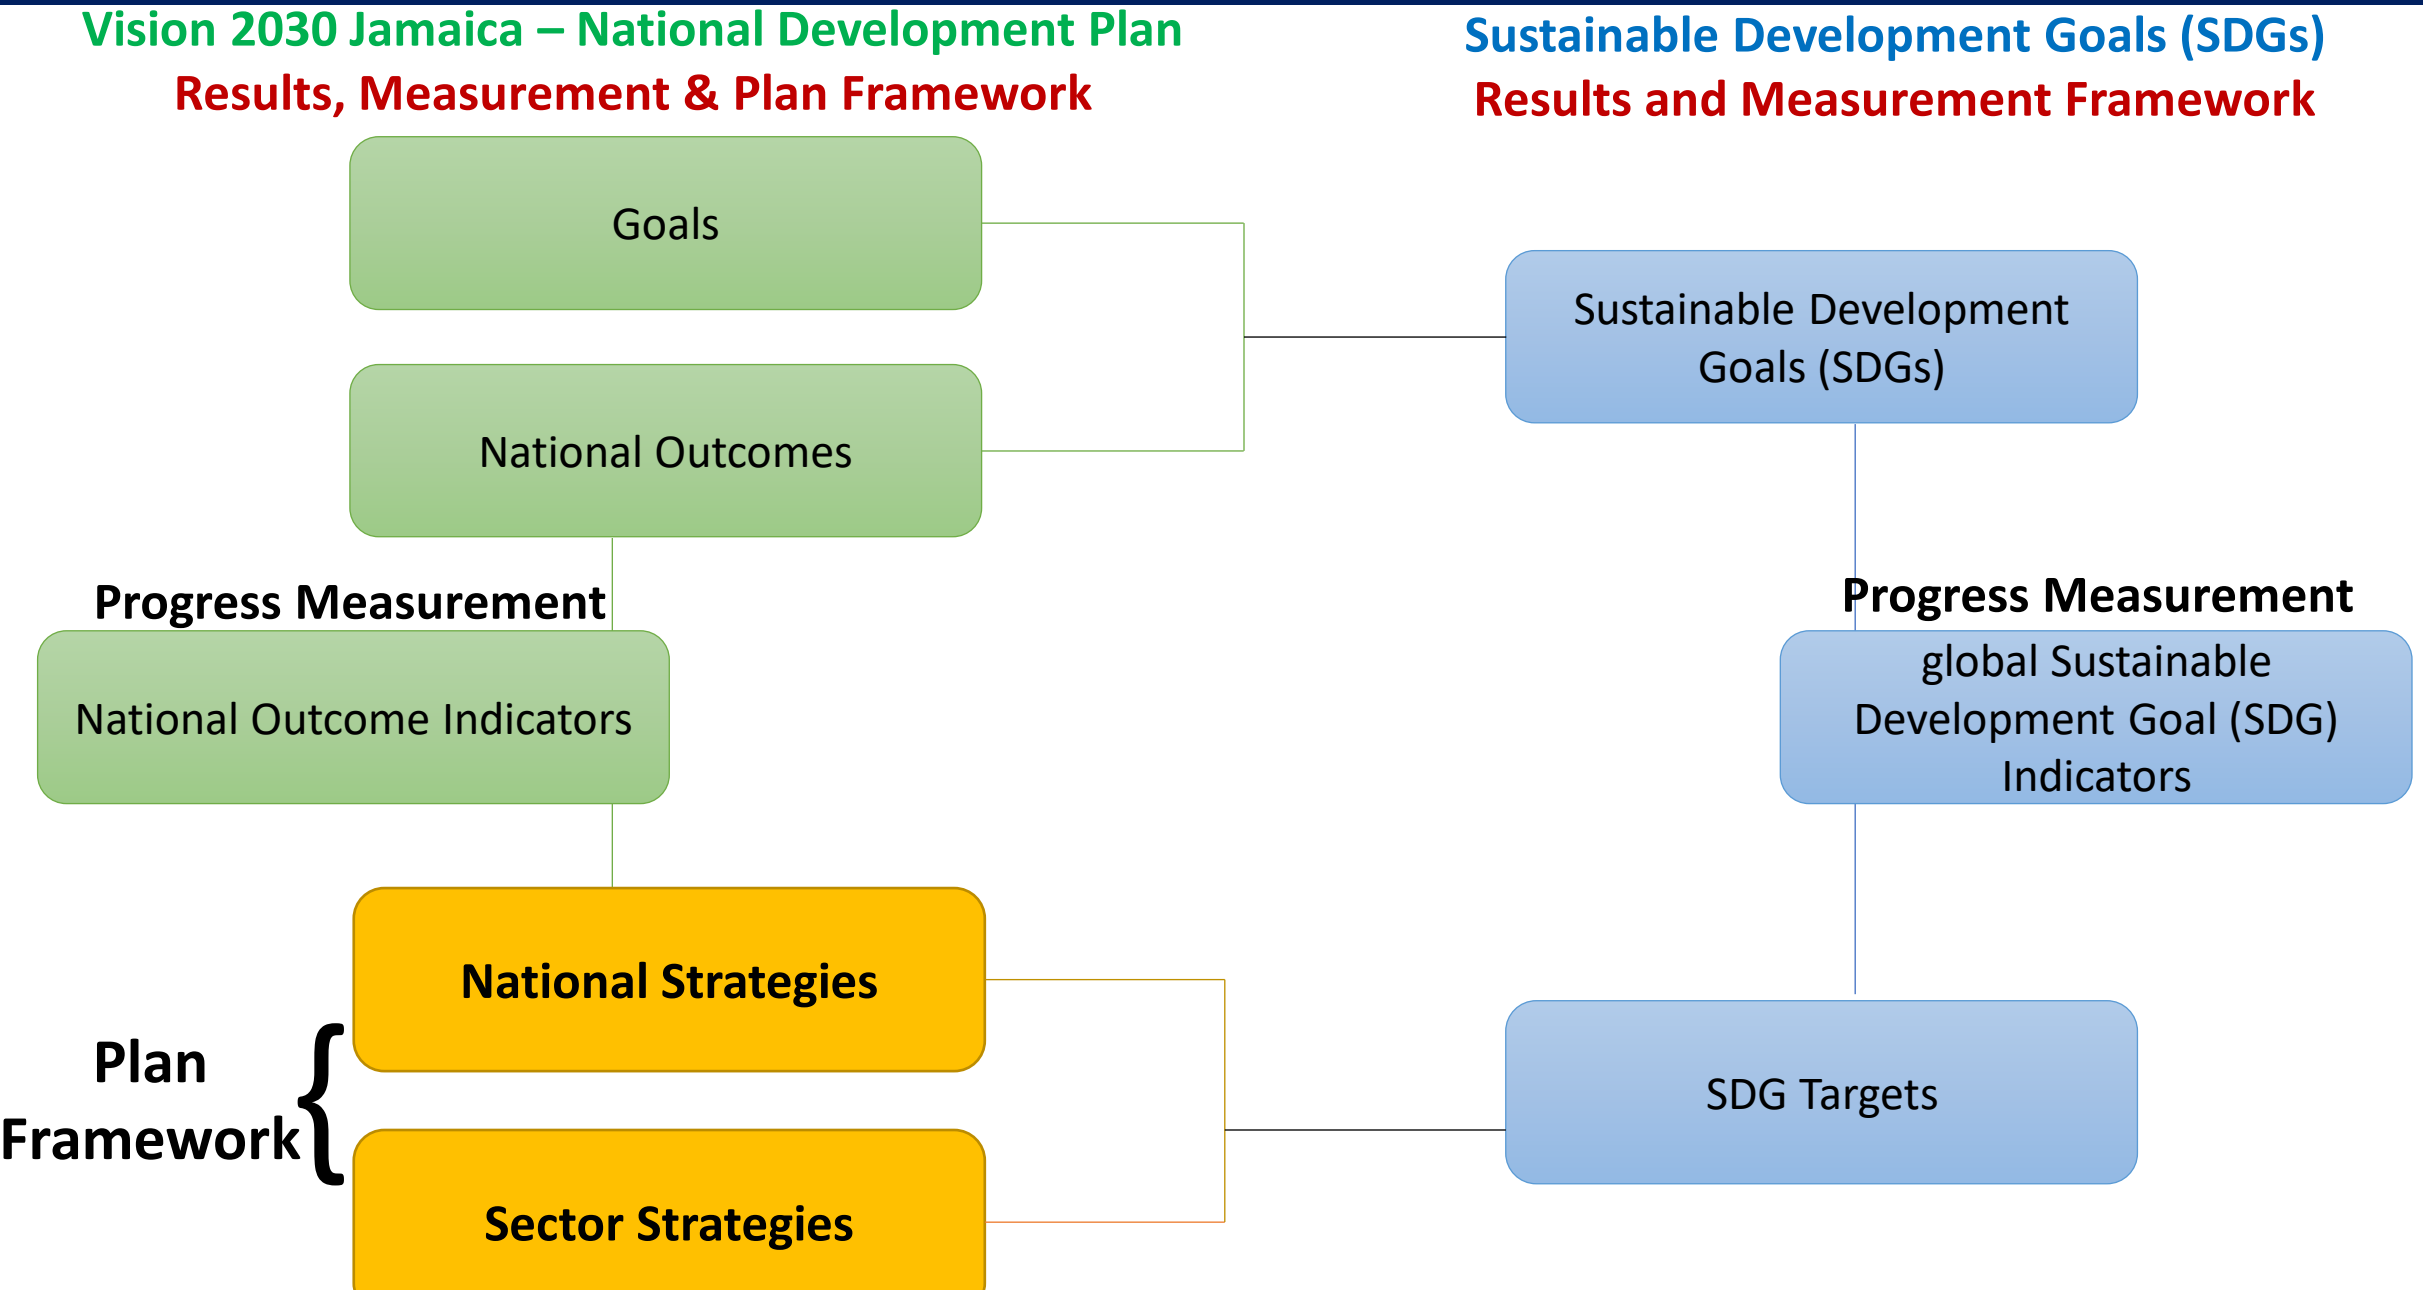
Vision 2030 Jamaica – National Development Plan
Results, Measurement & Plan Framework

Goals

National Outcomes

Progress Measurement

National Outcome Indicators

National Strategies

Plan Framework

Sector Strategies

Sustainable Development Goals (SDGs)
Results and Measurement Framework

Sustainable Development Goals (SDGs)

Progress Measurement

global Sustainable Development Goal (SDG) Indicators

SDG Targets